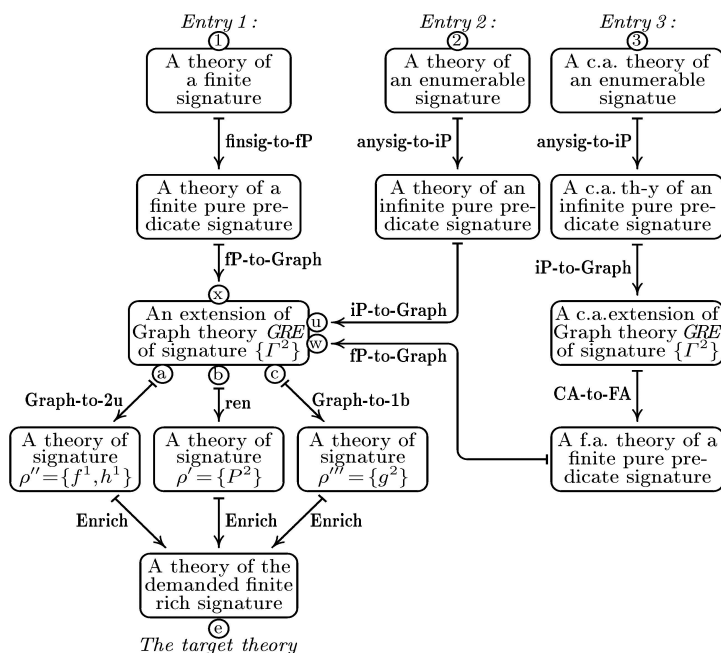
Entry 1 :
1
A theory of a finite signature

finsig-to-fP

A theory of a finite pure predicate signature

fP-to-Graph

x
An extension of Graph theory *GRE* of signature $\{\Gamma^2\}$
u
w
a
b
c

Graph-to-2u
ren
Graph-to-1b

A theory of signature $\rho''=\{f^1,h^1\}$

A theory of signature $\rho'=\{P^2\}$

A theory of signature $\rho'''=\{g^2\}$

Enrich
Enrich
Enrich

A theory of the demanded finite rich signature
e
The target theory

Entry 2 :
2
A theory of an enumerable signature

anysig-to-iP

A theory of an infinite pure predicate signature

iP-to-Graph

Entry 3 :
3
A c.a. theory of an enumerable signatue

anysig-to-iP

A c.a. th-y of an infinite pure predicate signature

iP-to-Graph

A c.a.extension of Graph theory *GRE* of signature $\{\Gamma^2\}$

CA-to-FA

A f.a. theory of a finite pure predicate signature

fP-to-Graph